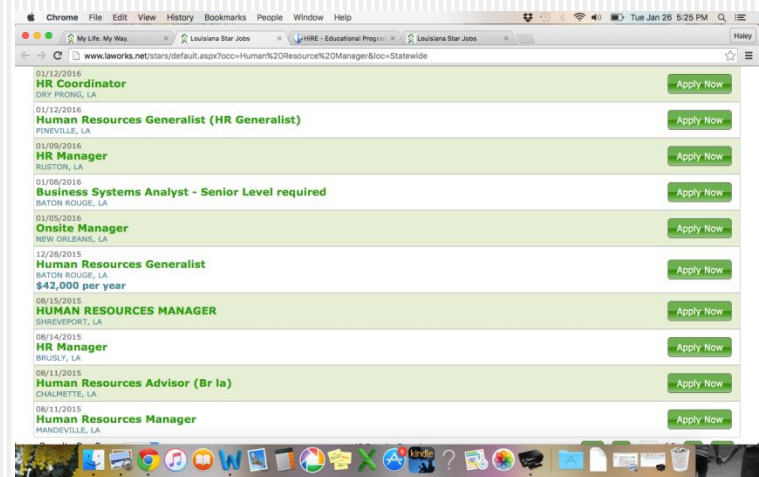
Chrome File Edit View History Bookmarks People Window Help

Tue Jan 26 5:25 PM

My Life. My Way. | Louisiana Star Jobs | HiRE - Educational Program | Louisiana Star Jobs

Haley

www.laworks.net/stars/default.aspx?occ=Human%20Resource%20Manager&loc=Statewide

01/12/2016
HR Coordinator
DRY PRONG, LA
Apply Now

01/12/2016
Human Resources Generalist (HR Generalist)
PINEVILLE, LA
Apply Now

01/09/2016
HR Manager
RUSTON, LA
Apply Now

01/08/2016
Business Systems Analyst - Senior Level required
BATON ROUGE, LA
Apply Now

01/05/2016
Onsite Manager
NEW ORLEANS, LA
Apply Now

12/28/2015
Human Resources Generalist
BATON ROUGE, LA
$42,000 per year
Apply Now

08/15/2015
HUMAN RESOURCES MANAGER
SHREVEPORT, LA
Apply Now

08/14/2015
HR Manager
BRUSLY, LA
Apply Now

08/11/2015
Human Resources Advisor (Br la)
CHALMETTE, LA
Apply Now

08/11/2015
Human Resources Manager
MANDEVILLE, LA
Apply Now

kindle